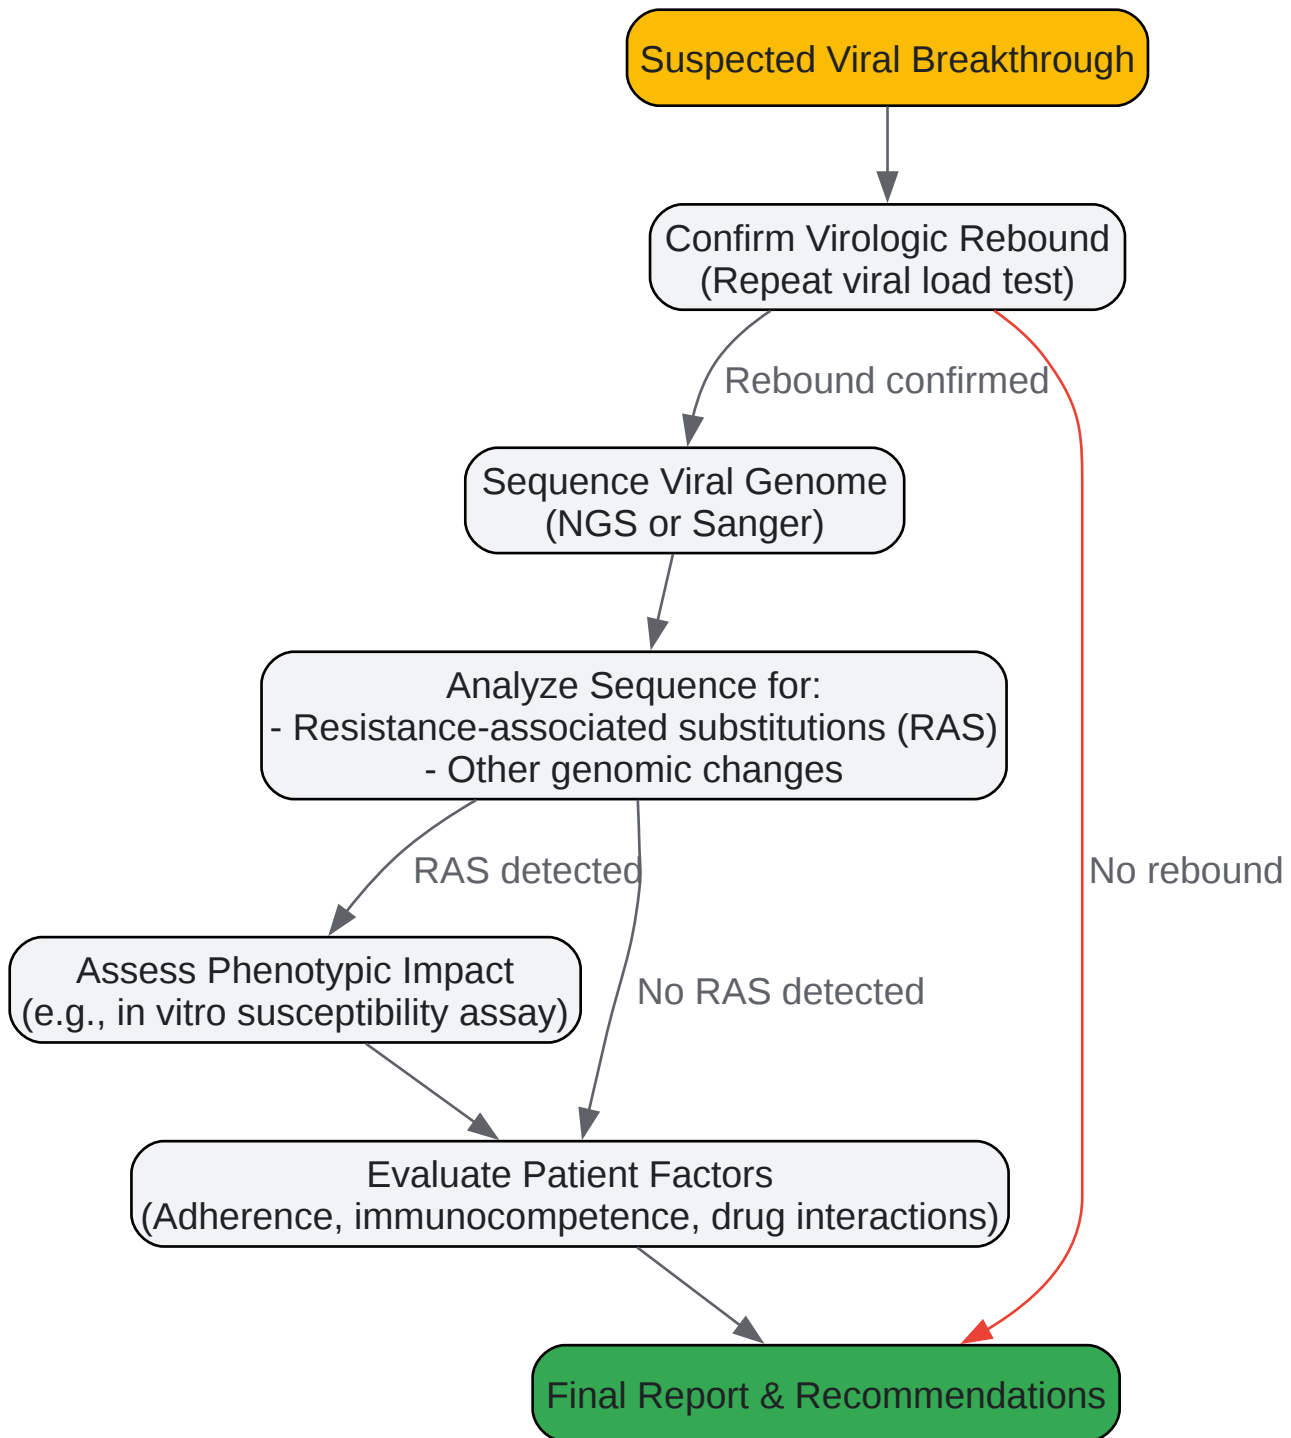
Suspected Viral Breakthrough

Confirm Virologic Rebound
(Repeat viral load test)

Rebound confirmed

Sequence Viral Genome
(NGS or Sanger)

Analyze Sequence for:
- Resistance-associated substitutions (RAS)
- Other genomic changes

RAS detected

No rebound

Assess Phenotypic Impact
(e.g., in vitro susceptibility assay)

No RAS detected

Evaluate Patient Factors
(Adherence, immunocompetence, drug interactions)

Final Report & Recommendations